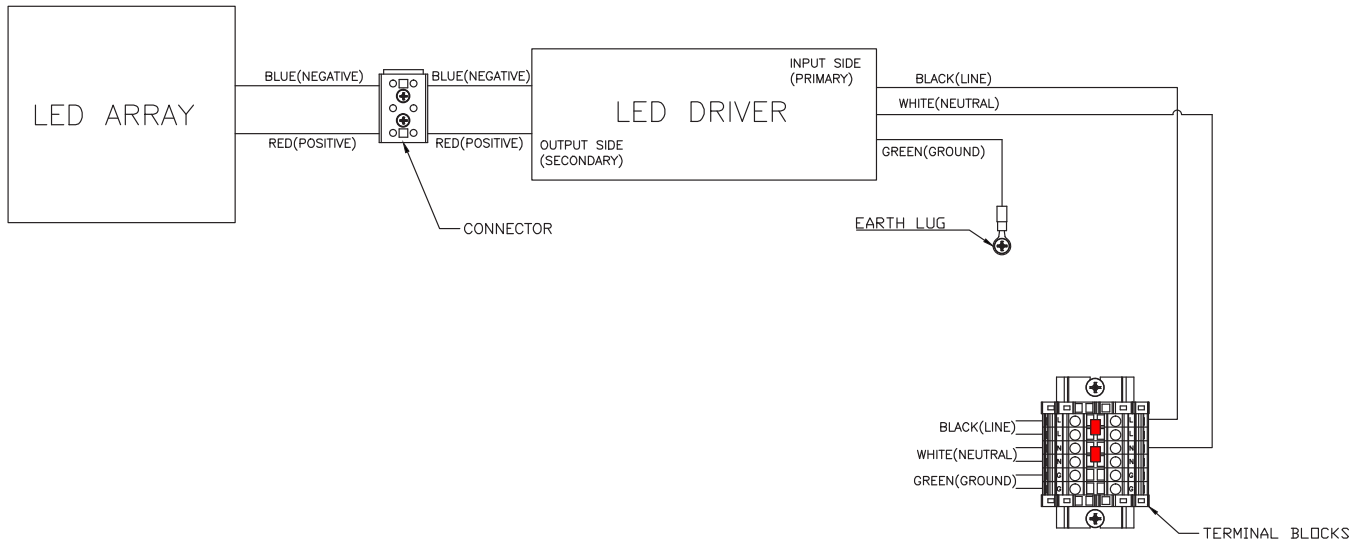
LED ARRAY

BLUE(NEGATIVE)

RED(POSITIVE)

BLUE(NEGATIVE)

RED(POSITIVE)

CONNECTOR

LED DRIVER

INPUT SIDE
(PRIMARY)

OUTPUT SIDE
(SECONDARY)

BLACK(LINE)

WHITE(NEUTRAL)

GREEN(GROUND)

EARTH LUG

BLACK(LINE)

WHITE(NEUTRAL)

GREEN(GROUND)

TERMINAL BLOCKS